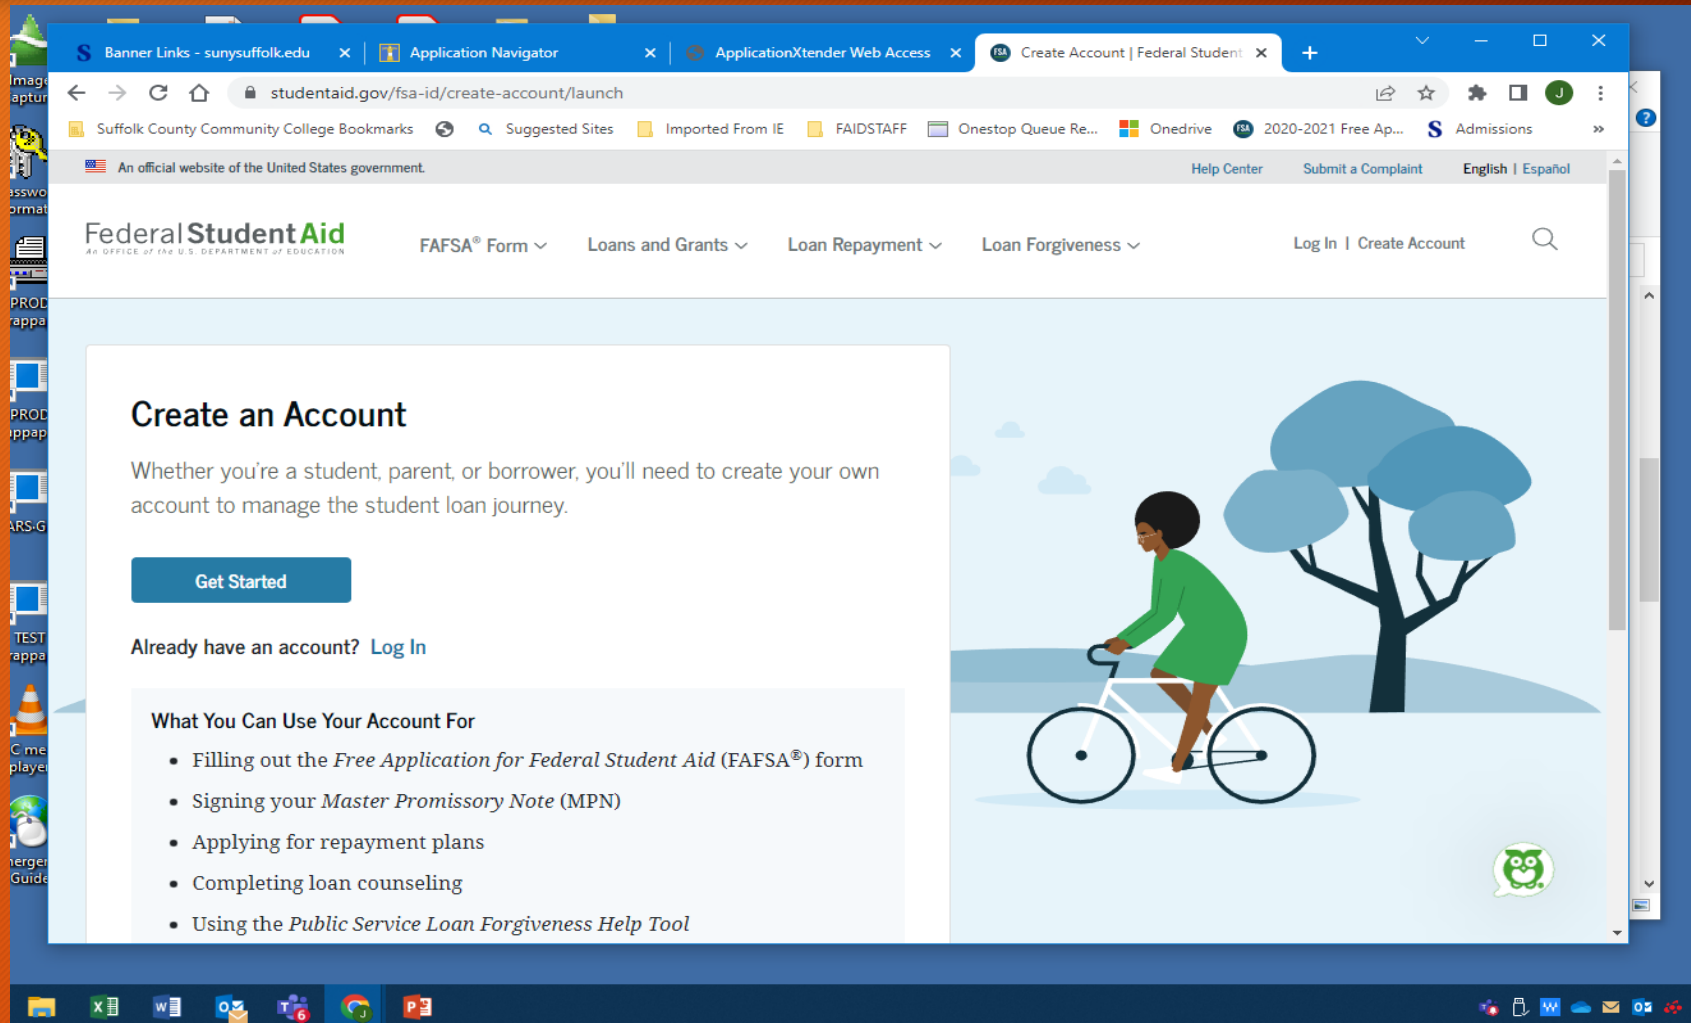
Banner Links - sunysuffolk.edu
Application Navigator
ApplicationXtender Web Access
Create Account | Federal Student

studentaid.gov/fsa-id/create-account/launch

Suffolk County Community College Bookmarks
Suggested Sites
Imported From IE
FAIDSTAFF
Onestop Queue Re...
Onedrive
2020-2021 Free Ap...
Admissions

An official website of the United States government.
Help Center
Submit a Complaint
English | Español

Federal Student Aid
An OFFICE of the U.S. DEPARTMENT of EDUCATION

FAFSA® Form
Loans and Grants
Loan Repayment
Loan Forgiveness
Log In | Create Account

Create an Account

Whether you're a student, parent, or borrower, you'll need to create your own account to manage the student loan journey.

Get Started

Already have an account? Log In

What You Can Use Your Account For

- Filling out the *Free Application for Federal Student Aid* (FAFSA®) form
- Signing your *Master Promissory Note* (MPN)
- Applying for repayment plans
- Completing loan counseling
- Using the *Public Service Loan Forgiveness Help Tool*

Image aptur
asswo ormat
PROD appa
PROD ppap
ARS-G
TEST appa
C me playe
nerge Guide